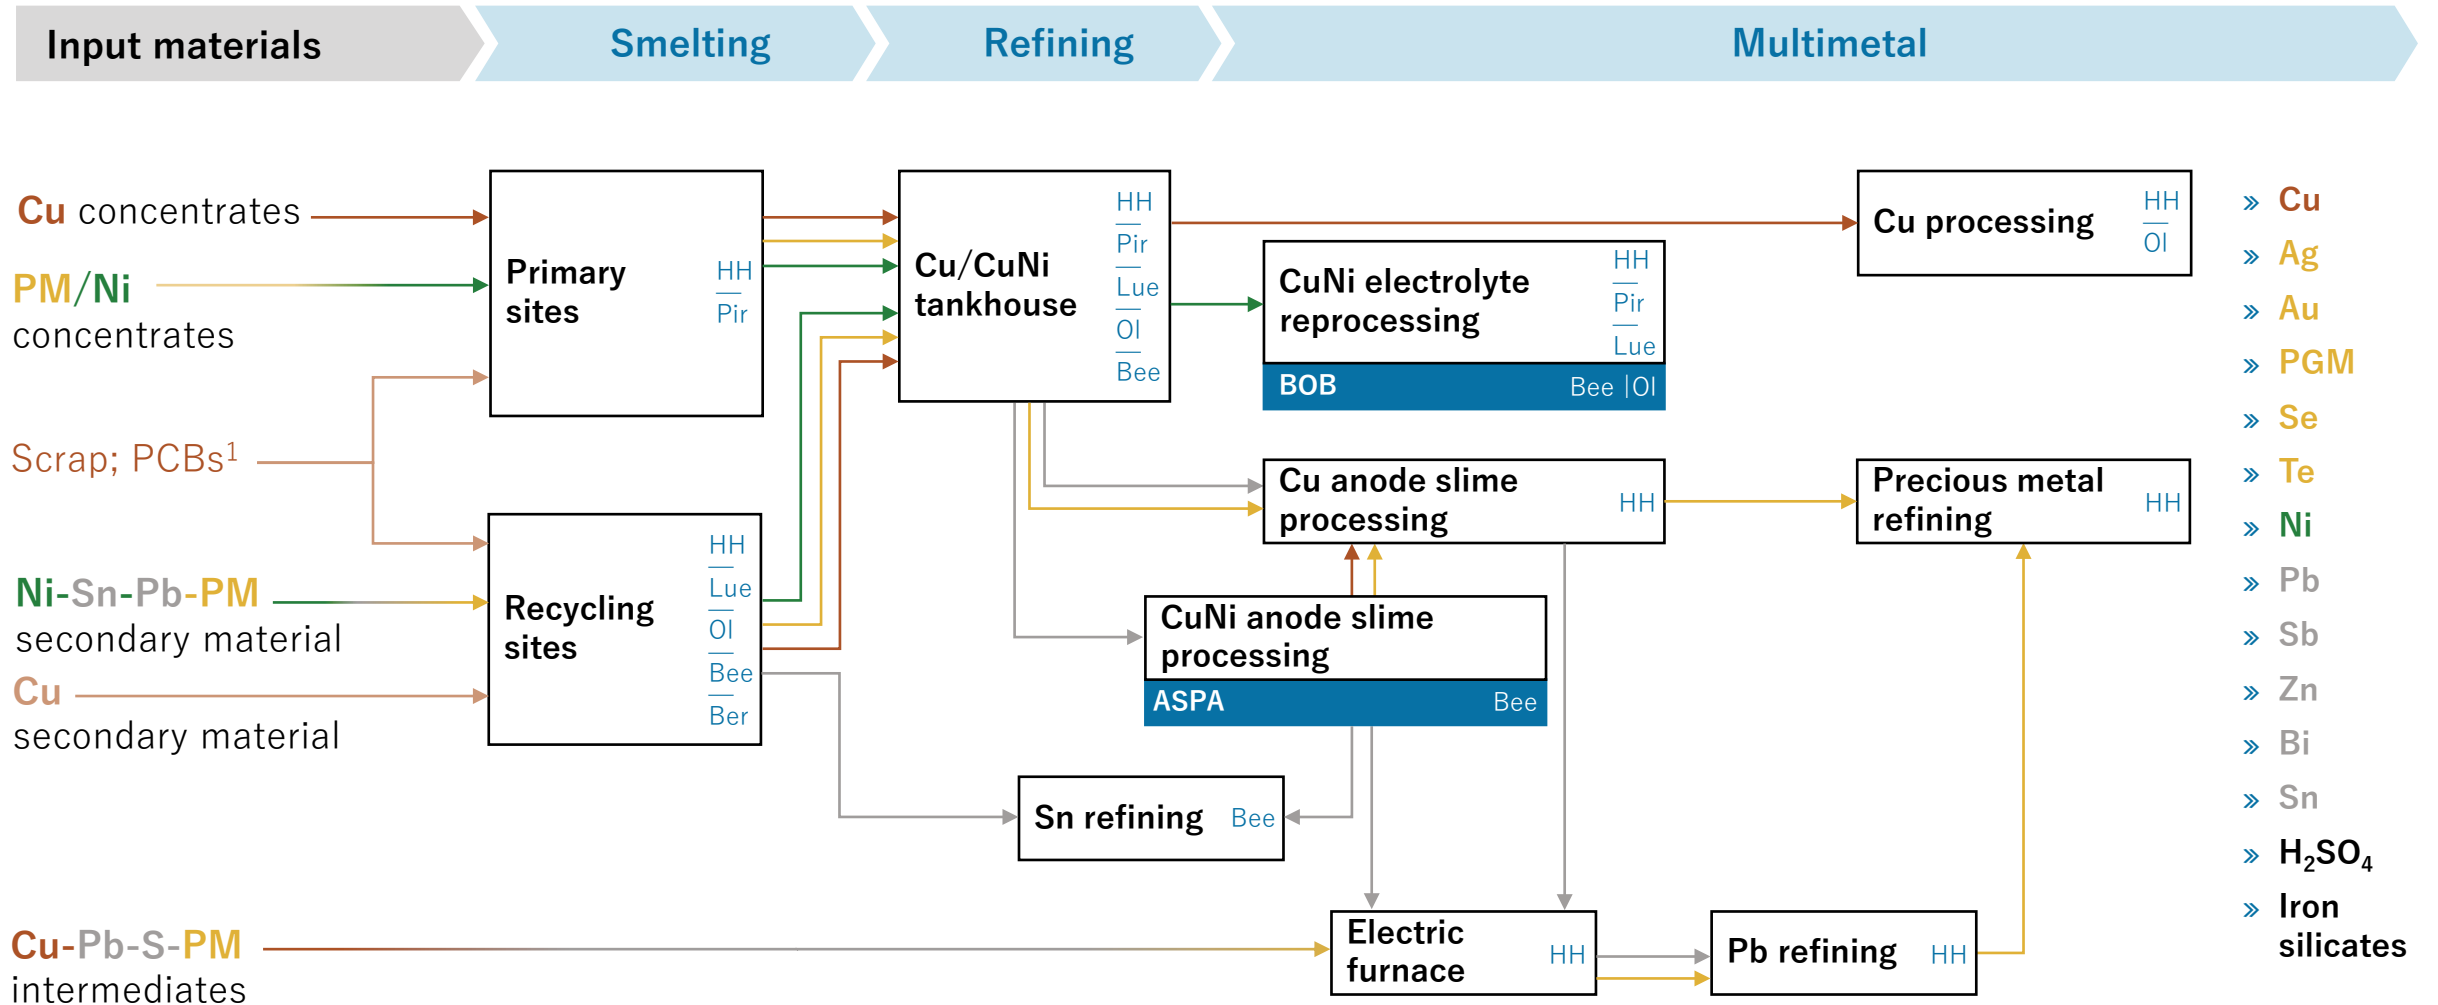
Input materials

Smelting

Refining

Multimetal

Cu concentrates

PM/Ni concentrates

Scrap; PCBs$^1$

Ni-Sn-Pb-PM secondary material

Cu secondary material

Cu-Pb-S-PM intermediates

Primary sites HH Pir

Recycling sites HH Lue Ol Bee Ber

Cu/CuNi tankhouse HH Pir Lue Ol Bee

CuNi electrolyte reprocessing HH Pir Lue

BOB Bee | Ol

Cu anode slime processing HH

CuNi anode slime processing

ASPA Bee

Sn refining Bee

Electric furnace HH

Pb refining HH

Cu processing HH Ol

Precious metal refining HH

» Cu
» Ag
» Au
» PGM
» Se
» Te
» Ni
» Pb
» Sb
» Zn
» Bi
» Sn
» $H_2SO_4$
» Iron silicates